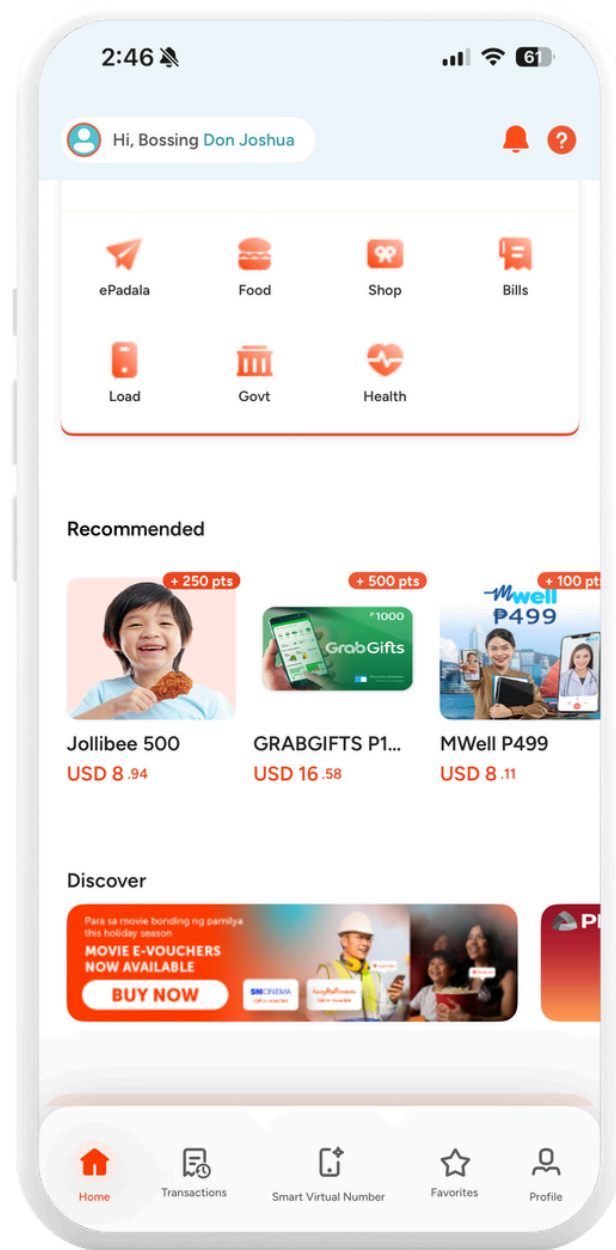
2:46 61

Hi, Bossing Don Joshua

ePadala
Food
Shop
Bills
Load
Govt
Health

Recommended

+ 250 pts
+ 500 pts
₱1000
GrabGifts
+ 100 pt
MWell
₱499

Jollibee 500
USD 8.94
GRABGIFTS P1...
USD 16.58
MWell P499
USD 8.11

Discover

Para sa movie bonding ng pamilya this holiday season
MOVIE E-VOUCHERS NOW AVAILABLE
BUY NOW
SM CINEMA

Home
Transactions
Smart Virtual Number
Favorites
Profile